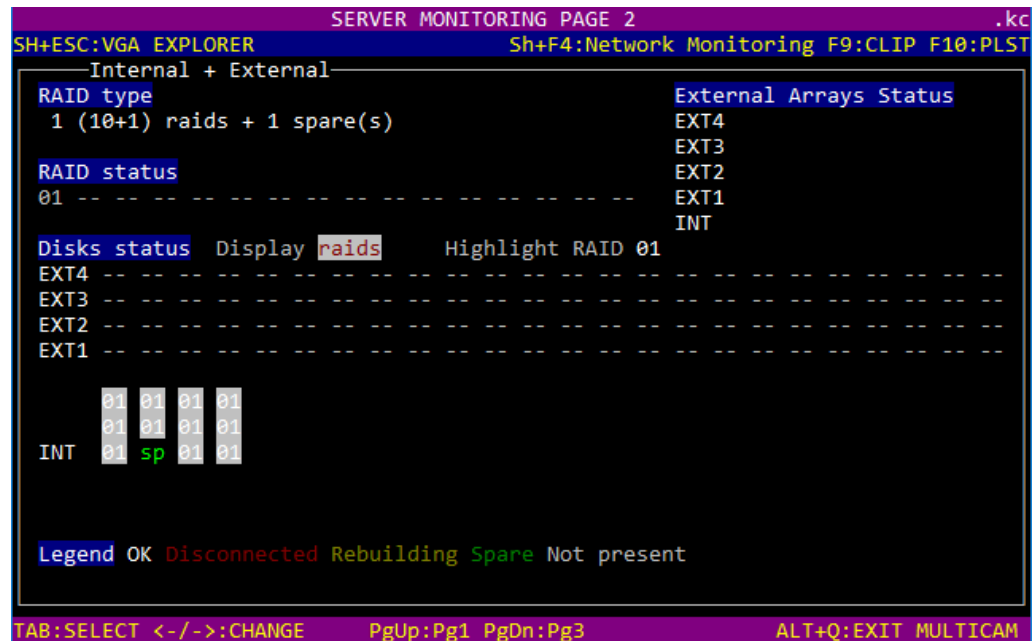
SERVER MONITORING PAGE 2 .kc

SH+ESC:VGA EXPLORER Sh+F4:Network Monitoring F9:CLIP F10:PLST

Internal + External

RAID type
1 (10+1) raids + 1 spare(s)

RAID status
01 -- -- -- -- -- -- -- -- -- -- -- -- -- -- -- --

External Arrays Status
EXT4
EXT3
EXT2
EXT1
INT

Disks status Display raids Highlight RAID 01
EXT4 -- -- -- -- -- -- -- -- -- -- -- -- -- -- -- -- -- -- -- -- -- -- -- -- -- --
EXT3 -- -- -- -- -- -- -- -- -- -- -- -- -- -- -- -- -- -- -- -- -- -- -- -- -- --
EXT2 -- -- -- -- -- -- -- -- -- -- -- -- -- -- -- -- -- -- -- -- -- -- -- -- -- --
EXT1 -- -- -- -- -- -- -- -- -- -- -- -- -- -- -- -- -- -- -- -- -- -- -- -- -- --

01 01 01 01
01 01 01 01
INT 01 sp 01 01

Legend OK Disconnected Rebuilding Spare Not present

TAB:SELECT <-/->:CHANGE PgUp:Pg1 PgDn:Pg3 ALT+Q:EXIT MULTICAM